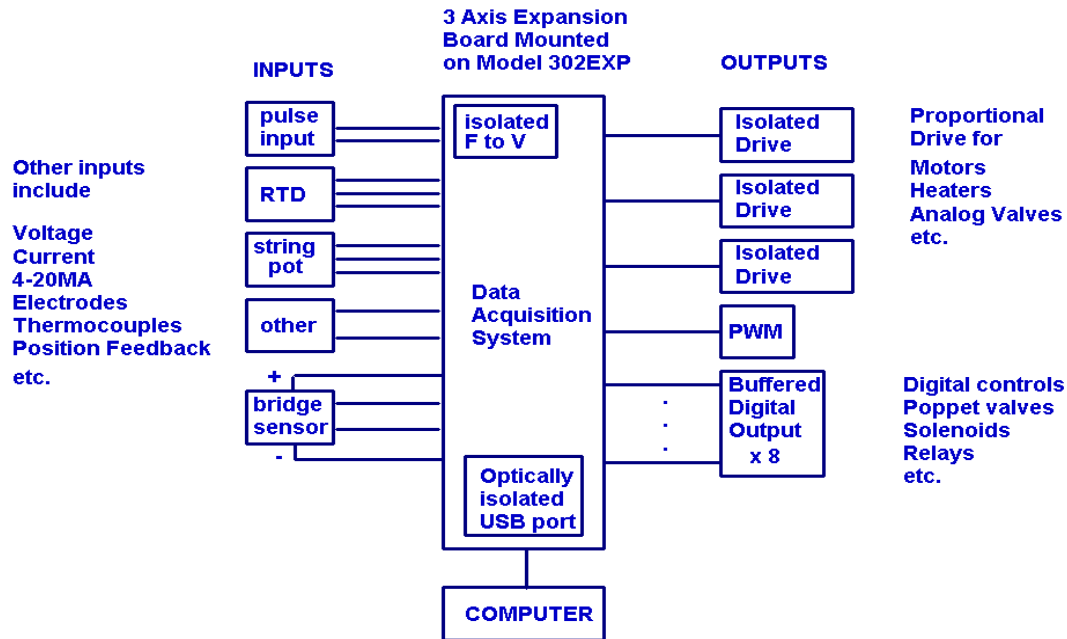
3 Axis Expansion Board Mounted on Model 302EXP

INPUTS

OUTPUTS

Other inputs include

Voltage
Current
4-20MA
Electrodes
Thermocouples
Position Feedback
etc.

pulse input

RTD

string pot

other

+
bridge sensor
-

isolated F to V

Data Acquisition System

Optically isolated USB port

Isolated Drive

Isolated Drive

Isolated Drive

PWM

Buffered Digital Output x 8

Proportional Drive for
Motors
Heaters
Analog Valves
etc.

Digital controls
Poppet valves
Solenoids
Relays
etc.

COMPUTER